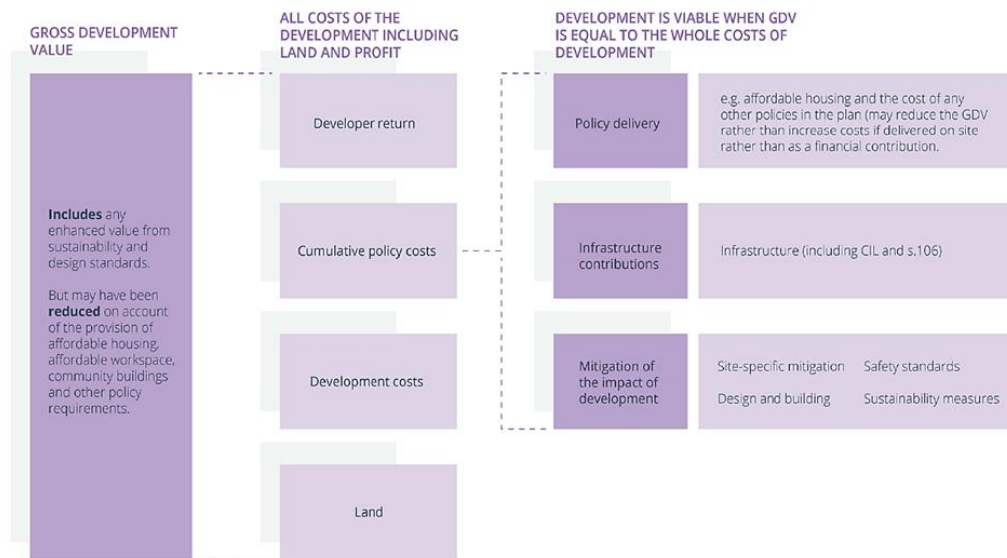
GROSS DEVELOPMENT VALUE

Includes any enhanced value from sustainability and design standards.

But may have been reduced on account of the provision of affordable housing, affordable workspace, community buildings and other policy requirements.

ALL COSTS OF THE DEVELOPMENT INCLUDING LAND AND PROFIT

Developer return

Cumulative policy costs

Development costs

Land

DEVELOPMENT IS VIABLE WHEN GDV IS EQUAL TO THE WHOLE COSTS OF DEVELOPMENT

Policy delivery

e.g. affordable housing and the cost of any other policies in the plan (may reduce the GDV rather than increase costs if delivered on site rather than as a financial contribution.

Infrastructure contributions

Infrastructure (including CIL and s.106)

Mitigation of the impact of development

Site-specific mitigation

Safety standards

Design and building

Sustainability measures